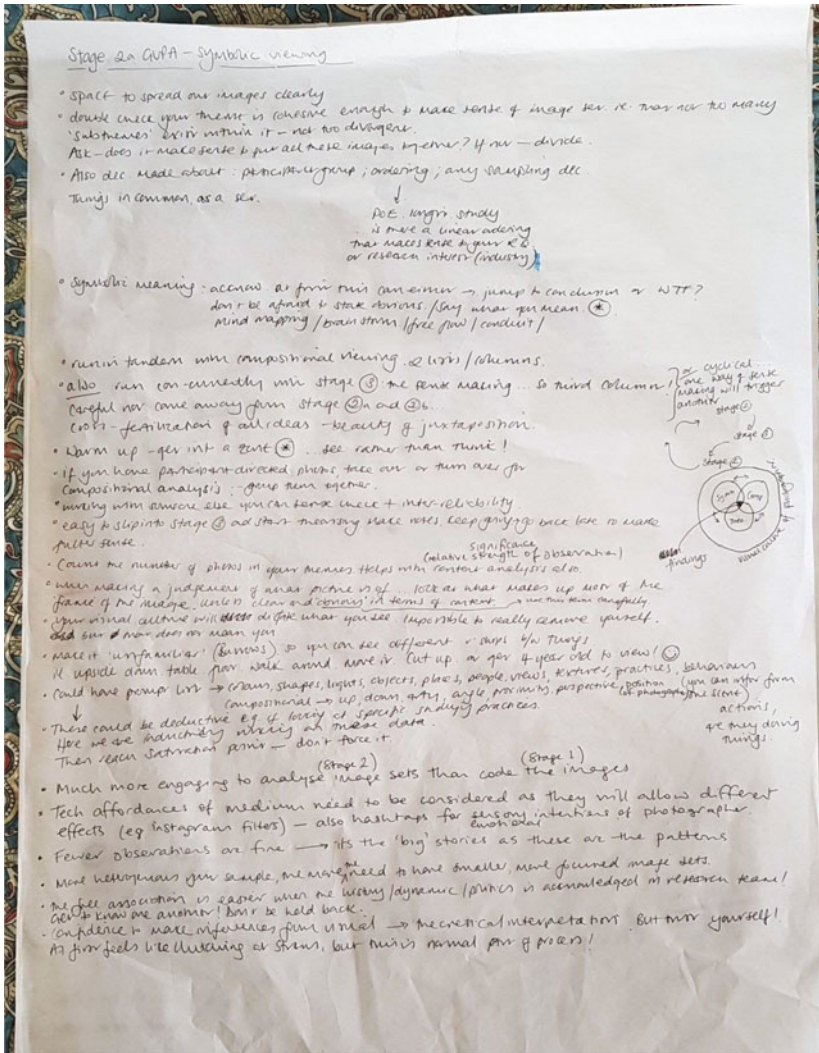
Stage 2a GVPA - Symbolic viewing

• space to spread out images clearly
• double check your theme is cohesive enough to make sense of image set. i.e. that not too many 'subthemes' exist within it - not too divergent.
Ask - does it make sense to put all these images together? If not - divide.
• Also dec made about: principle/group; ordering; any sampling dec
Things in common, as a set.
↓
POE. longit. study
is there a linear ordering
that makes sense to your RQ
or research interest (industry)

• Symbolic meaning: account at first this can emerge → jump to conclusion or WTF?
don't be afraid to state obvious. / say what you mean. (*)
mind mapping / brain storm / free flow / conduit /

• run in tandem with compositional viewing. e.g. lists / columns.
• also run con-currently with stage (3) the sense making... so third column!
careful not come away from stage (2)a and (2)b...
cross-fertilisation of all ideas - beauty of juxtaposition.
• Warm up - get into a zone (*) ... see rather than think!
• If you have participant directed photos, take out or turn over for compositional analysis; group them together.
• working with someone else you can sense check + inter-reliability
• easy to slip into stage (3) and start theorising make notes, keep going, go back later to make full sense.
or cyclical. one way of sense making will trigger another
stage (2)
stage (1)
stage (3)
Sym
Comp
Indiv
findings
significance
(relative strength of observation)
• Count the number of photos in your themes. Helps with content analysis also.
• when making a judgement of what picture is of... look at what makes up most of the frame of the image. unless clear and obvious in terms of content → use them more carefully.
• your visual culture will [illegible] dictate what you see. Impossible to really remove yourself. and such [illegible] does it mean you
• Make it 'unfamiliar' (Burrows) so you can see different r'ships b/w things
ie upside down table. Don't walk around. Move it. Cut up. or get 4 year old to view! (☺)
• Could have prompt list → colours, shapes, lights, objects, places, people, views, textures, practices, behaviours, actions, are they doing things.
compositional → up, down, angle, proximity, perspective, position of photographer (you can infer from the scene)
↓
• There could be deductive e.g. of looking at specific studying practices.
Here we are inductively working on these data.
Then reach saturation point - don't force it.
• Much more engaging to analyse image sets than code the images
(Stage 2) (Stage 1)
• Tech affordances of medium need to be considered as they will allow different effects (eg Instagram filters) - also hashtags for sensory intentions of photographer. Emotional
• Fewer observations are fine → its the 'big' stories as these are the patterns
• More heterogeneous your sample, the more the need to have smaller, more focused image sets.
• The free association is easier when the literacy / dynamic / politics is acknowledged in research team! Get to know one another! Don't be held back.
• Confidence to make inferences from visual → the critical interpretations. But trust yourself!
At first feels like clutching at straws, but this is normal part of process!